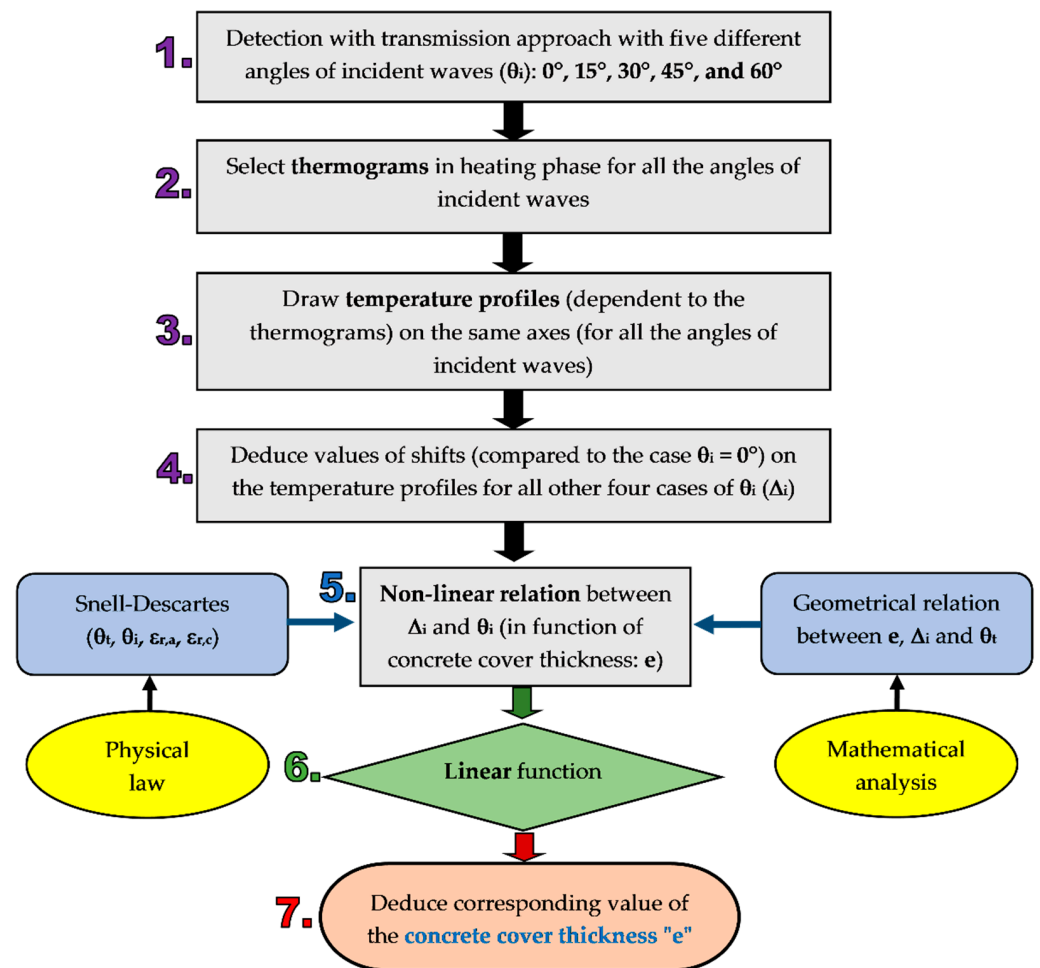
1. Detection with transmission approach with five different angles of incident waves ($\theta_i$): 0°, 15°, 30°, 45°, and 60°

2. Select thermograms in heating phase for all the angles of incident waves

3. Draw temperature profiles (dependent to the thermograms) on the same axes (for all the angles of incident waves)

4. Deduce values of shifts (compared to the case $\theta_i = 0°$) on the temperature profiles for all other four cases of $\theta_i$ ($\Delta_i$)

Snell-Descartes ($\theta_t$, $\theta_i$, $\varepsilon_{r,a}$, $\varepsilon_{r,c}$)

5. Non-linear relation between $\Delta_i$ and $\theta_i$ (in function of concrete cover thickness: e)

Geometrical relation between e, $\Delta_i$ and $\theta_t$

Physical law

6. Linear function

Mathematical analysis

7. Deduce corresponding value of the concrete cover thickness "e"